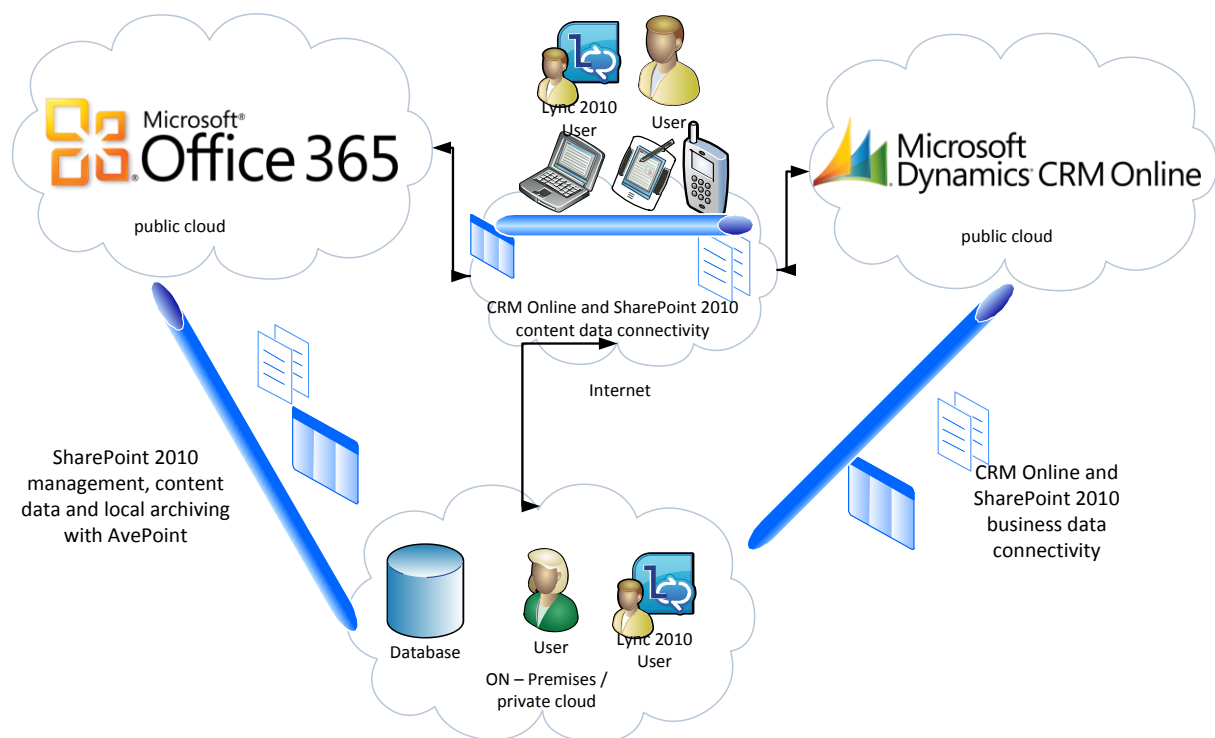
Microsoft®
Office 365

public cloud

Lync 2010
User

User

Microsoft
Dynamics® CRM Online

public cloud

CRM Online and SharePoint 2010
content data connectivity

Internet

SharePoint 2010
management, content
data and local archiving
with AvePoint

CRM Online and
SharePoint 2010
business data
connectivity

Database

User

Lync 2010
User

ON – Premises /
private cloud